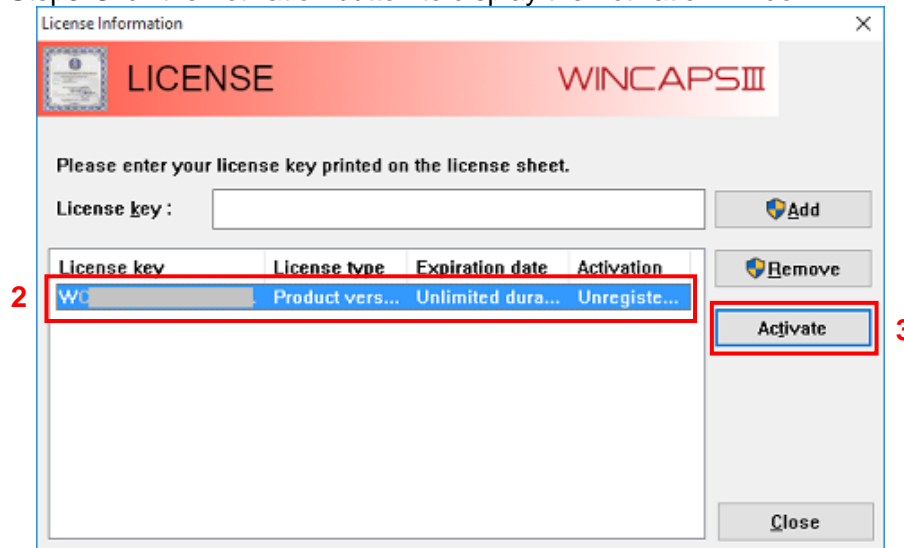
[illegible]

License Information

×

LICENSE

WINCAPSIII

Please enter your license key printed on the license sheet.

License key :

Add

| License key | License type | Expiration date | Activation |
|---|---|---|---|
| W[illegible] | Product vers... | Unlimited dura... | Unregiste... |

Remove

Activate

2

3

Close